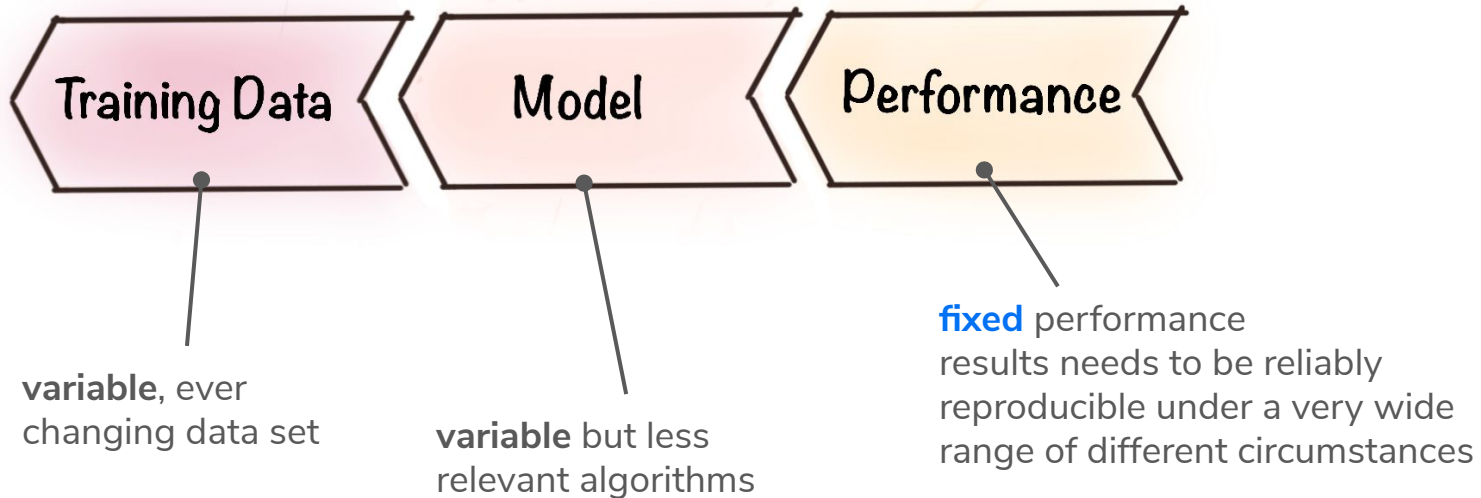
Training Data

Model

Performance

variable, ever changing data set

variable but less relevant algorithms

fixed performance results needs to be reliably reproducible under a very wide range of different circumstances